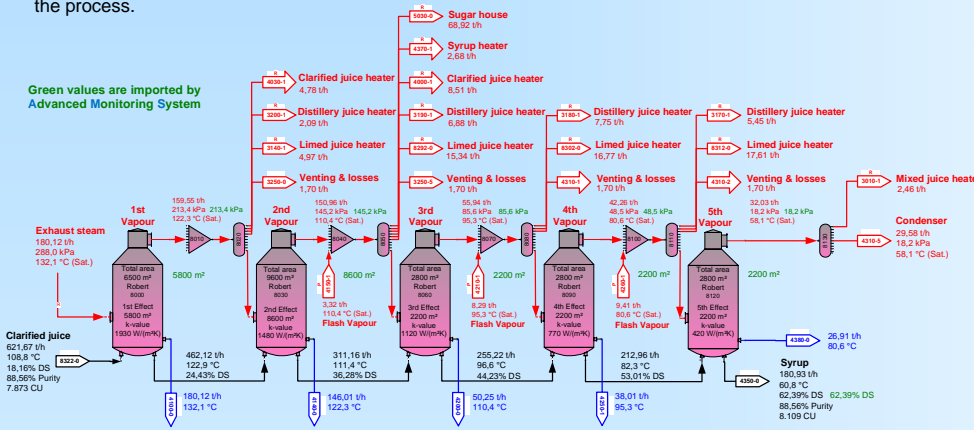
the process.

Green values are imported by Advanced Monitoring System

Exhaust steam
180,12 t/h
288,0 kPa
132,1 °C (Sat.)

Clarified juice
621,67 t/h
108,8 °C
18,16% DS
88,56% Purity
7.873 CU

8322-0

1st Vapour
Total area 6500 m²
Robert 8000
1st Effect 5800 m²
k-value 1930 W/(m²K)

5800 m²

159,55 t/h
213,4 kPa
122,3 °C (Sat.)
213,4 kPa

8010

462,12 t/h
122,9 °C
24,43% DS

180,12 t/h
132,1 °C

4030-1 Clarified juice heater 4,78 t/h
3200-1 Distillery juice heater 2,09 t/h
3140-1 Limed juice heater 4,97 t/h
3250-0 Venting & losses 1,70 t/h

2nd Vapour
Total area 9600 m²
Robert 8030
2nd Effect 8600 m²
k-value 1480 W/(m²K)

150,96 t/h
145,2 kPa
110,4 °C (Sat.)
145,2 kPa

8040

8600 m²

3,32 t/h
110,4 °C (Sat.)
Flash Vapour

311,16 t/h
111,4 °C
36,28% DS

146,01 t/h
122,3 °C

5030-0 Sugar house 68,92 t/h
4370-1 Syrup heater 2,68 t/h
4000-1 Clarified juice heater 8,51 t/h
3190-1 Distillery juice heater 6,88 t/h
8202-0 Limed juice heater 15,34 t/h
3250-5 Venting & losses 1,70 t/h

3rd Vapour
Total area 2800 m²
Robert 8060
3rd Effect 2200 m²
k-value 1120 W/(m²K)

55,94 t/h
85,6 kPa
95,3 °C (Sat.)
85,6 kPa

8070

2200 m²

8,29 t/h
95,3 °C (Sat.)
Flash Vapour

255,22 t/h
96,6 °C
44,23% DS

50,25 t/h
110,4 °C

3180-1 Distillery juice heater 7,75 t/h
8302-0 Limed juice heater 16,77 t/h
4310-1 Venting & losses 1,70 t/h

4th Vapour
Total area 2800 m²
Robert 8090
4th Effect 2200 m²
k-value 770 W/(m²K)

42,26 t/h
48,5 kPa
80,6 °C (Sat.)
48,5 kPa

8100

2200 m²

9,41 t/h
80,6 °C (Sat.)
Flash Vapour

212,96 t/h
82,3 °C
53,01% DS

38,01 t/h
95,3 °C

3170-1 Distillery juice heater 5,45 t/h
8312-0 Limed juice heater 17,61 t/h
4310-2 Venting & losses 1,70 t/h

5th Vapour
Total area 2800 m²
Robert 8120
5th Effect 2200 m²
k-value 420 W/(m²K)

32,03 t/h
18,2 kPa
58,1 °C (Sat.)
18,2 kPa

2200 m²

3010-1 Mixed juice heater 2,46 t/h

Condenser
4310-5
29,58 t/h
18,2 kPa
58,1 °C (Sat.)

4380-0
26,91 t/h
80,6 °C

4350-0

Syrup
180,93 t/h
60,8 °C
62,39% DS 62,39% DS
88,56% Purity
8.109 CU